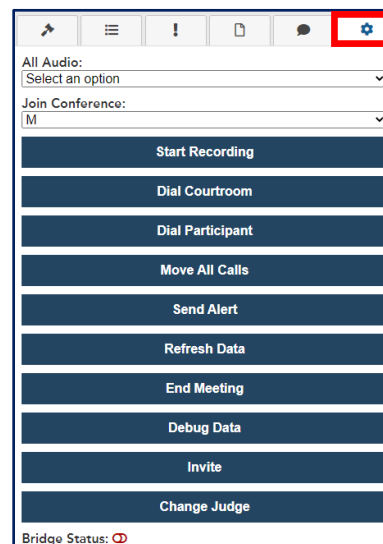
All Audio:
Select an option

Join Conference:
M

Start Recording

Dial Courtroom

Dial Participant

Move All Calls

Send Alert

Refresh Data

End Meeting

Debug Data

Invite

Change Judge

Bridge Status: